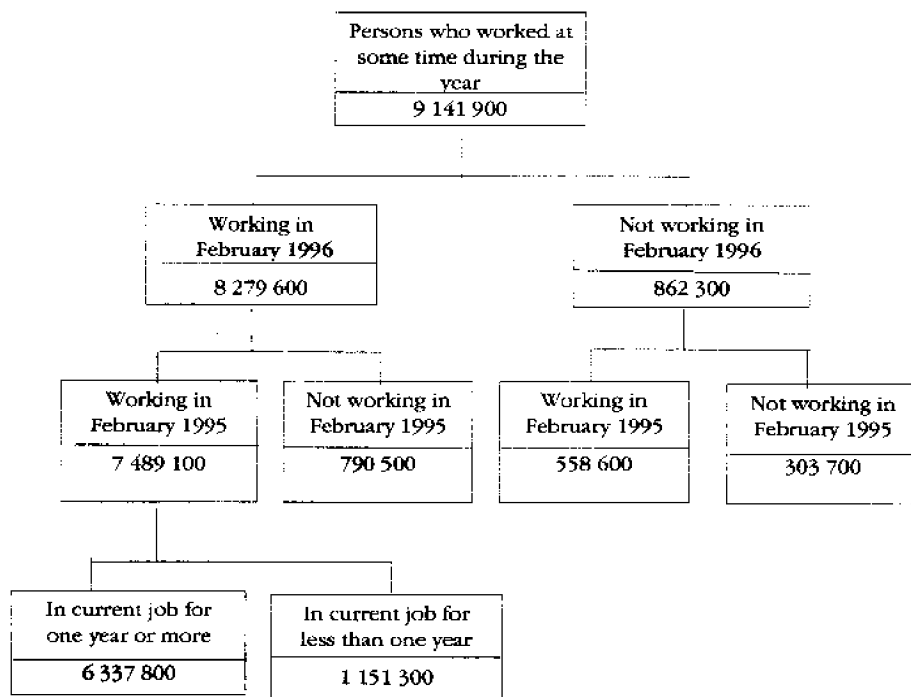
Persons who worked at some time during the year
9 141 900

Working in February 1996
8 279 600

Not working in February 1996
862 300

Working in February 1995
7 489 100

Not working in February 1995
790 500

Working in February 1995
558 600

Not working in February 1995
303 700

In current job for one year or more
6 337 800

In current job for less than one year
1 151 300